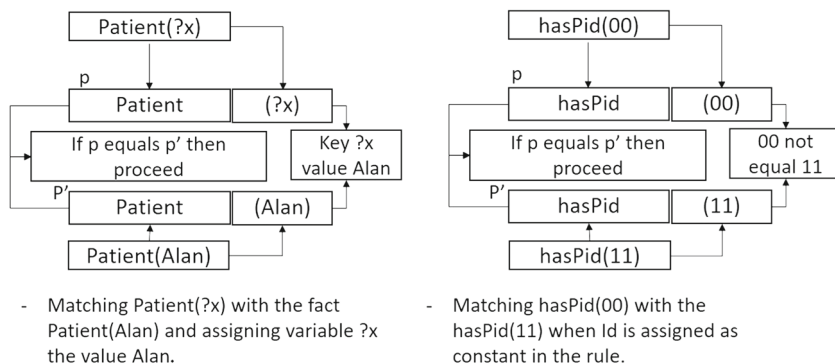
Patient(?x)

p

Patient

(?x)

If p equals p' then proceed

Key ?x value Alan

P'

Patient

(Alan)

Patient(Alan)

- Matching Patient(?x) with the fact Patient(Alan) and assigning variable ?x the value Alan.

hasPid(00)

p

hasPid

(00)

If p equals p' then proceed

00 not equal 11

P'

hasPid

(11)

hasPid(11)

- Matching hasPid(00) with the hasPid(11) when Id is assigned as constant in the rule.